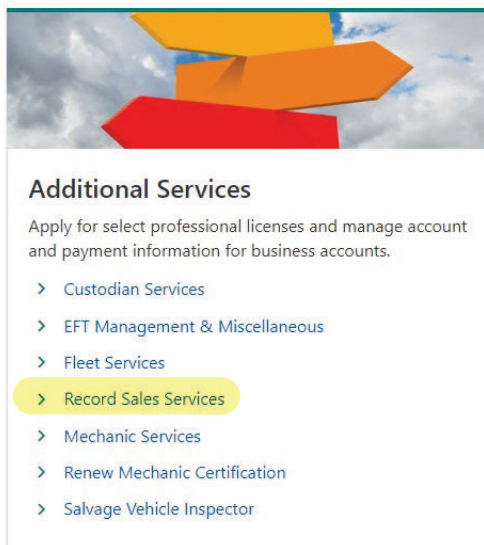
Additional Services

Apply for select professional licenses and manage account and payment information for business accounts.

> Custodian Services
> EFT Management & Miscellaneous
> Fleet Services
> Record Sales Services
> Mechanic Services
> Renew Mechanic Certification
> Salvage Vehicle Inspector